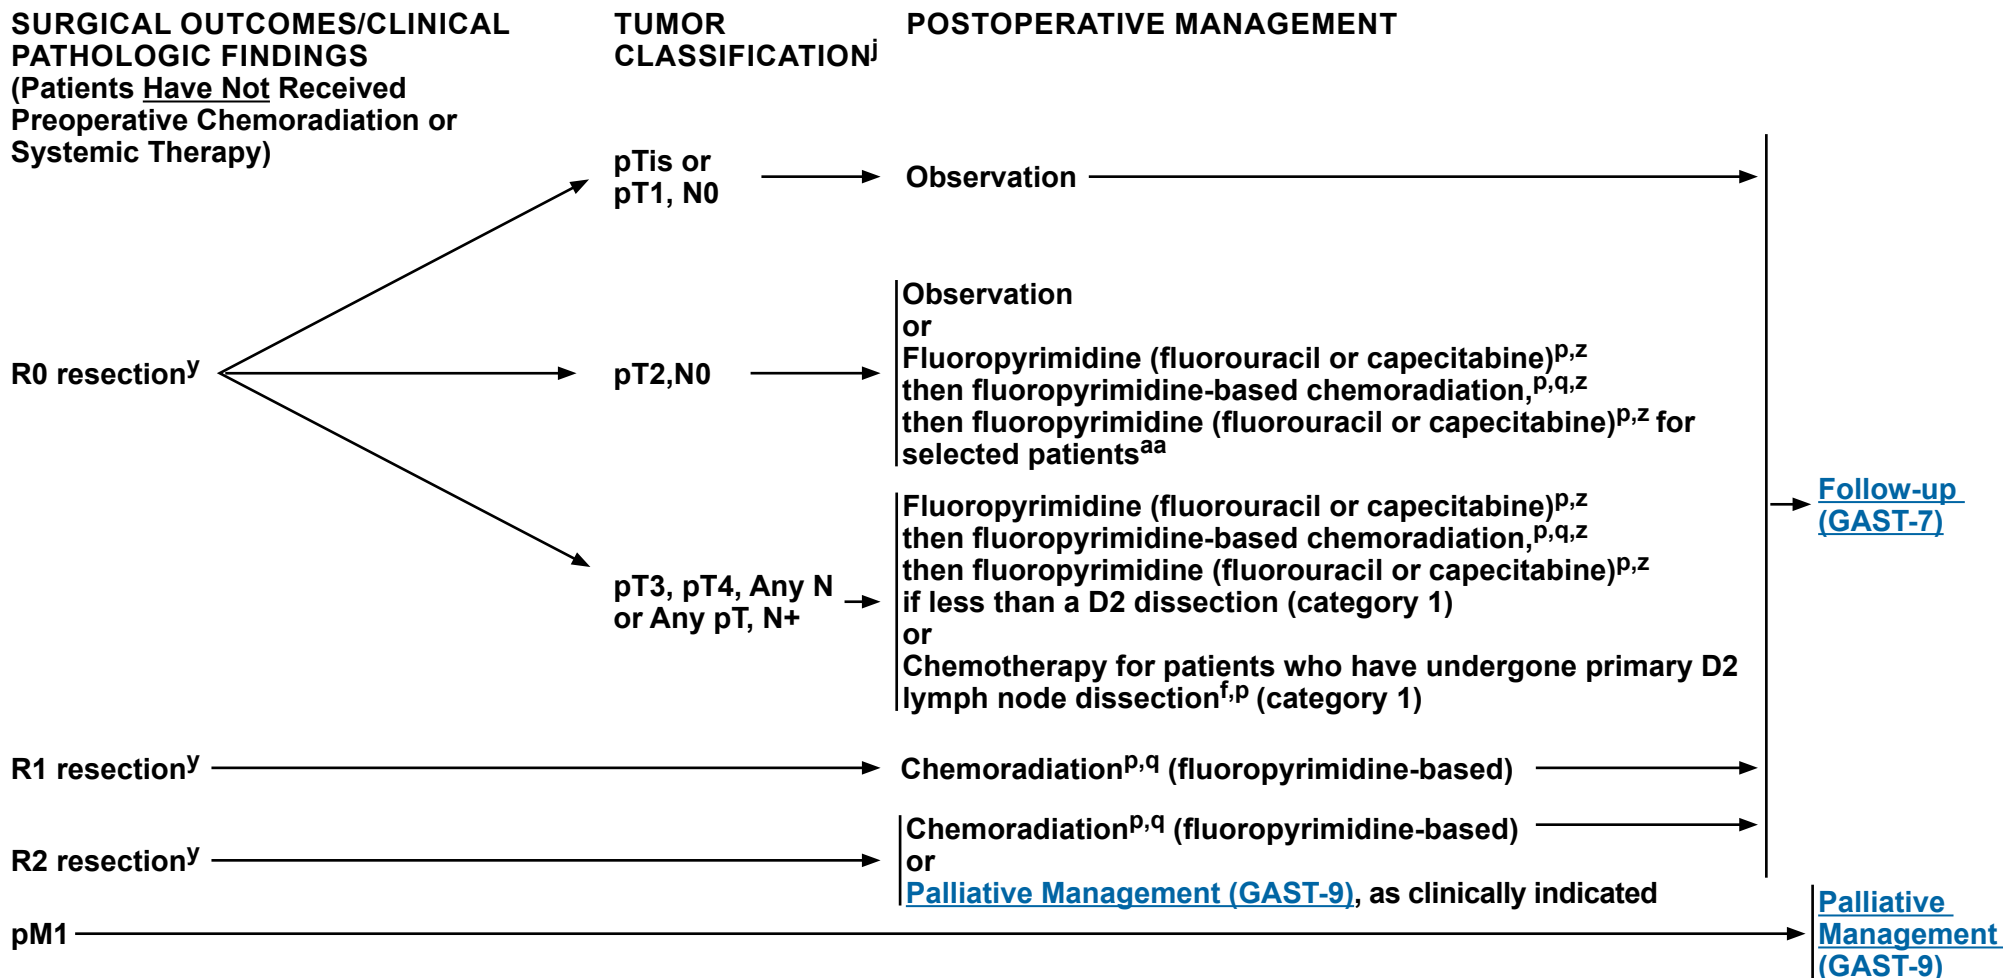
SURGICAL OUTCOMES/CLINICAL PATHOLOGIC FINDINGS (Patients Have Not Received Preoperative Chemoradiation or Systemic Therapy)

TUMOR CLASSIFICATION$^{j}$

POSTOPERATIVE MANAGEMENT

R0 resection$^{y}$

pTis or pT1, N0

Observation

pT2,N0

Observation
or
Fluoropyrimidine (fluorouracil or capecitabine)$^{p,z}$ then fluoropyrimidine-based chemoradiation,$^{p,q,z}$ then fluoropyrimidine (fluorouracil or capecitabine)$^{p,z}$ for selected patients$^{aa}$

pT3, pT4, Any N or Any pT, N+

Fluoropyrimidine (fluorouracil or capecitabine)$^{p,z}$ then fluoropyrimidine-based chemoradiation,$^{p,q,z}$ then fluoropyrimidine (fluorouracil or capecitabine)$^{p,z}$ if less than a D2 dissection (category 1)
or
Chemotherapy for patients who have undergone primary D2 lymph node dissection$^{f,p}$ (category 1)

R1 resection$^{y}$

Chemoradiation$^{p,q}$ (fluoropyrimidine-based)

R2 resection$^{y}$

Chemoradiation$^{p,q}$ (fluoropyrimidine-based)
or
Palliative Management (GAST-9), as clinically indicated

Follow-up (GAST-7)

pM1

Palliative Management (GAST-9)